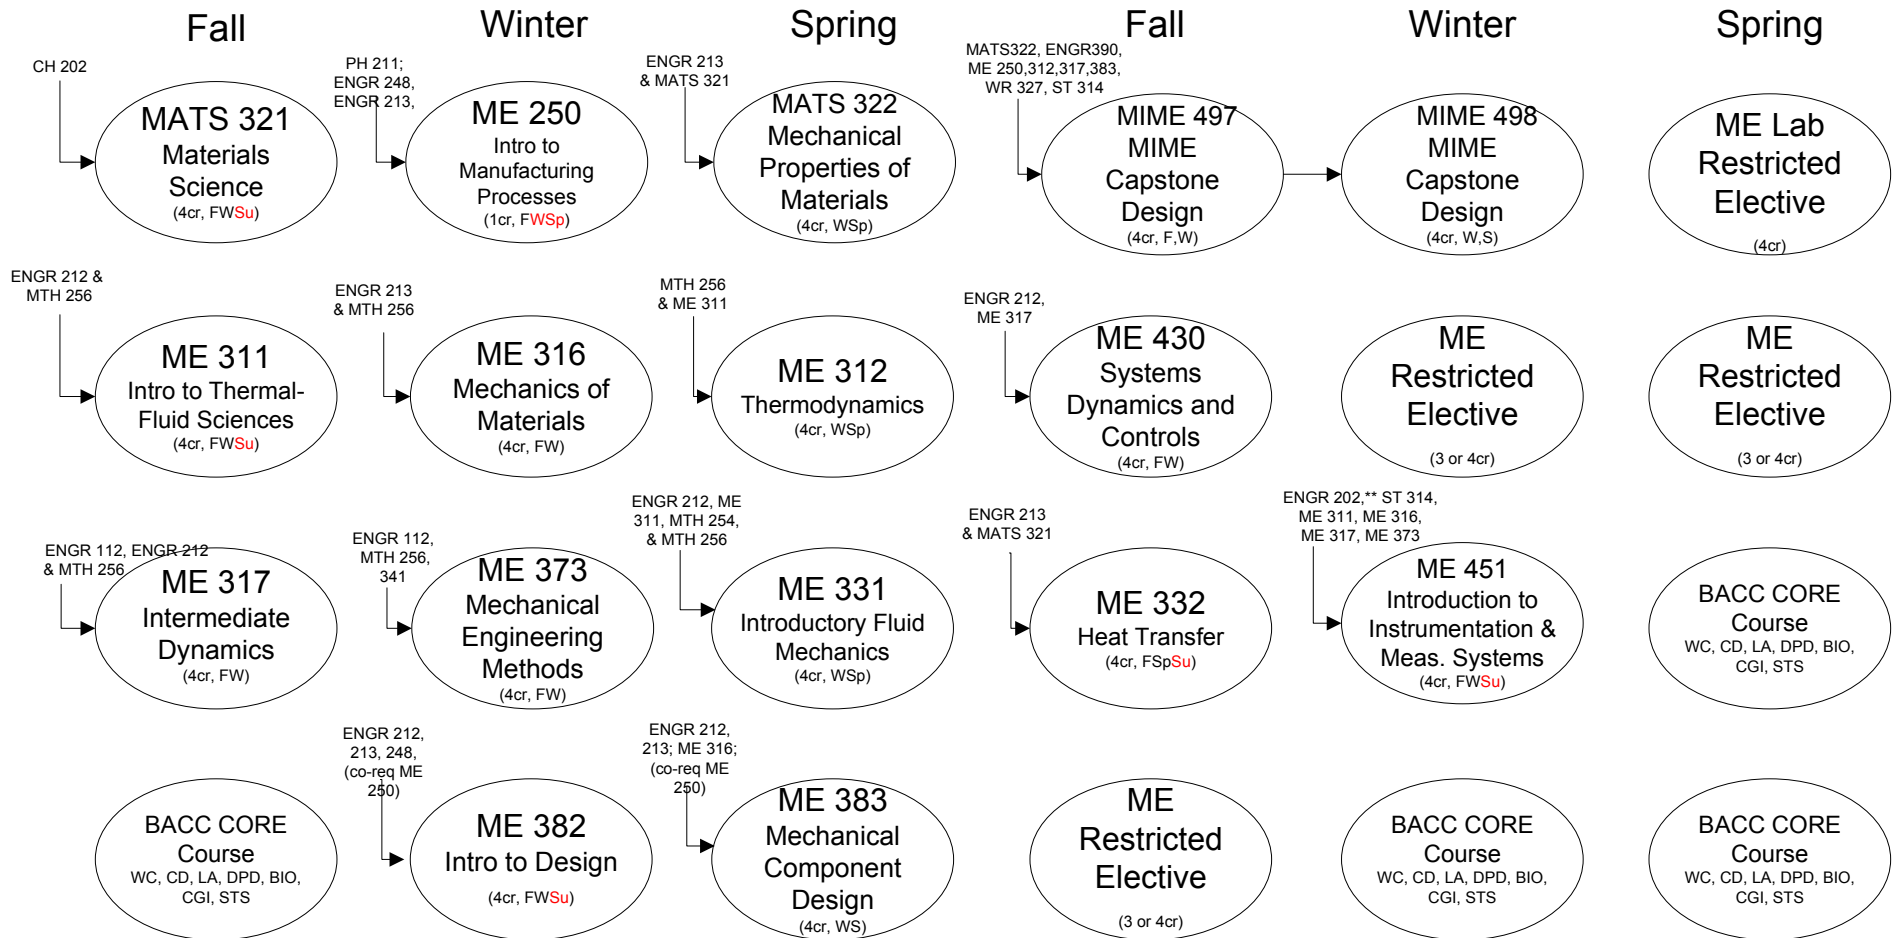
Fall

Winter

Spring

Fall

Winter

Spring

CH 202

MATS 321
Materials
Science
(4cr, FWSu)

PH 211;
ENGR 248,
ENGR 213,

ME 250
Intro to
Manufacturing
Processes
(1cr, FWSp)

ENGR 213
& MATS 321

MATS 322
Mechanical
Properties of
Materials
(4cr, WSp)

MATS322, ENGR390,
ME 250,312,317,383,
WR 327, ST 314

MIME 497
MIME
Capstone
Design
(4cr, F,W)

MIME 498
MIME
Capstone
Design
(4cr, W,S)

ME Lab
Restricted
Elective
(4cr)

ENGR 212 &
MTH 256

ME 311
Intro to Thermal-
Fluid Sciences
(4cr, FWSu)

ENGR 213
& MTH 256

ME 316
Mechanics of
Materials
(4cr, FW)

MTH 256
& ME 311

ME 312
Thermodynamics
(4cr, WSp)

ENGR 212,
ME 317

ME 430
Systems
Dynamics and
Controls
(4cr, FW)

ME
Restricted
Elective
(3 or 4cr)

ME
Restricted
Elective
(3 or 4cr)

ENGR 112, ENGR 212
& MTH 256

ME 317
Intermediate
Dynamics
(4cr, FW)

ENGR 112,
MTH 256,
341

ME 373
Mechanical
Engineering
Methods
(4cr, FW)

ENGR 212, ME
311, MTH 254,
& MTH 256

ME 331
Introductory Fluid
Mechanics
(4cr, WSp)

ENGR 213
& MATS 321

ME 332
Heat Transfer
(4cr, FSpSu)

ENGR 202,** ST 314,
ME 311, ME 316,
ME 317, ME 373

ME 451
Introduction to
Instrumentation &
Meas. Systems
(4cr, FWSu)

BACC CORE
Course
WC, CD, LA, DPD, BIO,
CGI, STS

BACC CORE
Course
WC, CD, LA, DPD, BIO,
CGI, STS

ENGR 212,
213, 248,
(co-req ME
250)

ME 382
Intro to Design
(4cr, FWSu)

ENGR 212,
213; ME 316;
(co-req ME
250)

ME 383
Mechanical
Component
Design
(4cr, WS)

ME
Restricted
Elective
(3 or 4cr)

BACC CORE
Course
WC, CD, LA, DPD, BIO,
CGI, STS

BACC CORE
Course
WC, CD, LA, DPD, BIO,
CGI, STS